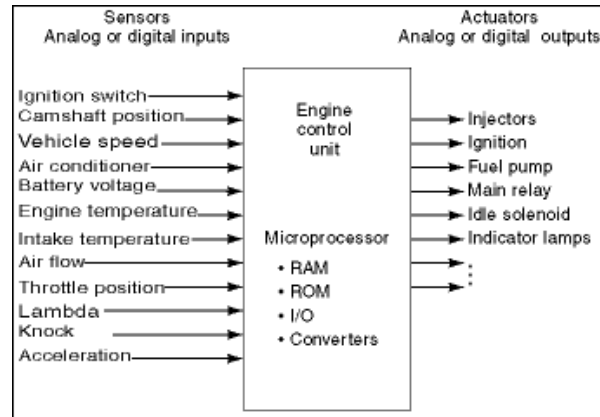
Sensors
Analog or digital inputs

Actuators
Analog or digital outputs

Ignition switch
Camshaft position
Vehicle speed
Air conditioner
Battery voltage
Engine temperature
Intake temperature
Air flow
Throttle position
Lambda
Knock
Acceleration

Engine control unit

Microprocessor
• RAM
• ROM
• I/O
• Converters

Injectors
Ignition
Fuel pump
Main relay
Idle solenoid
Indicator lamps